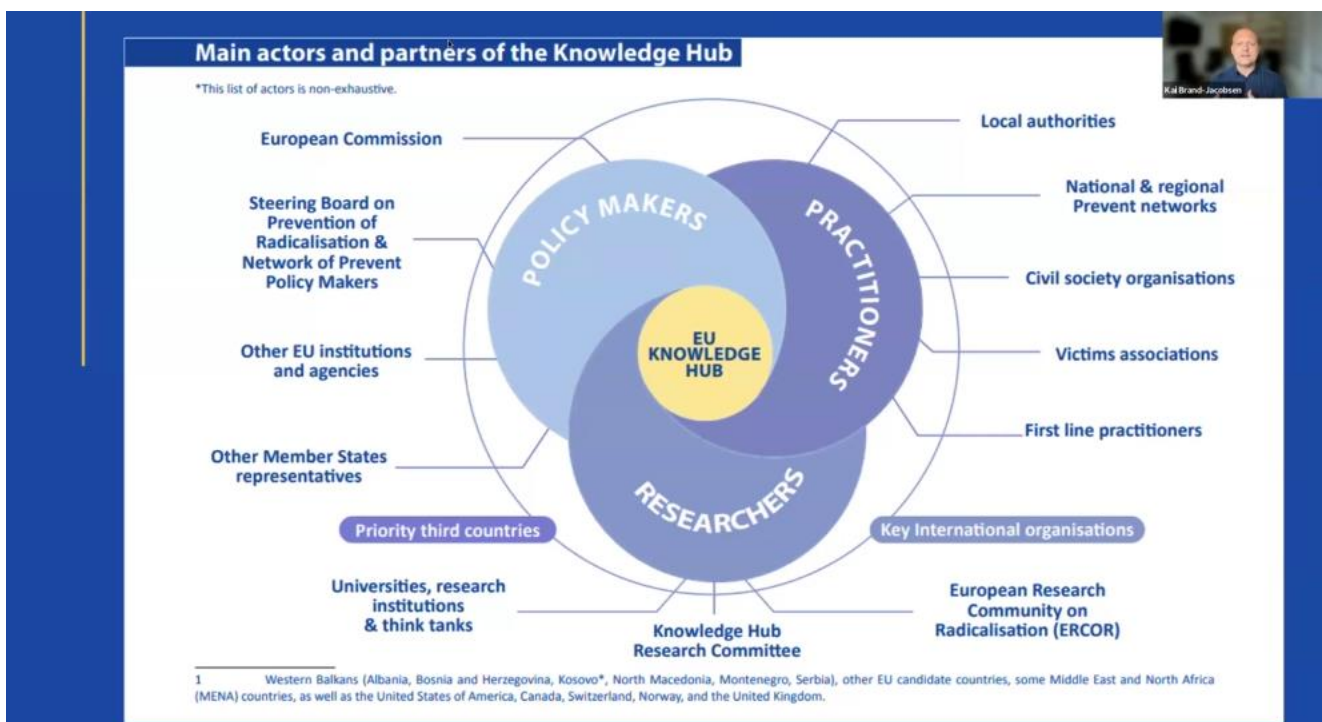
Main actors and partners of the Knowledge Hub

*This list of actors is non-exhaustive.

Kai Brand-Jacobsen

European Commission

Steering Board on Prevention of Radicalisation & Network of Prevent Policy Makers

Other EU institutions and agencies

Other Member States representatives

Priority third countries

Universities, research institutions & think tanks

Knowledge Hub Research Committee

European Research Community on Radicalisation (ERCOR)

Key International organisations

First line practitioners

Victims associations

Civil society organisations

National & regional Prevent networks

Local authorities

POLICY MAKERS

PRACTITIONERS

RESEARCHERS

EU KNOWLEDGE HUB

1 Western Balkans (Albania, Bosnia and Herzegovina, Kosovo*, North Macedonia, Montenegro, Serbia), other EU candidate countries, some Middle East and North Africa (MENA) countries, as well as the United States of America, Canada, Switzerland, Norway, and the United Kingdom.